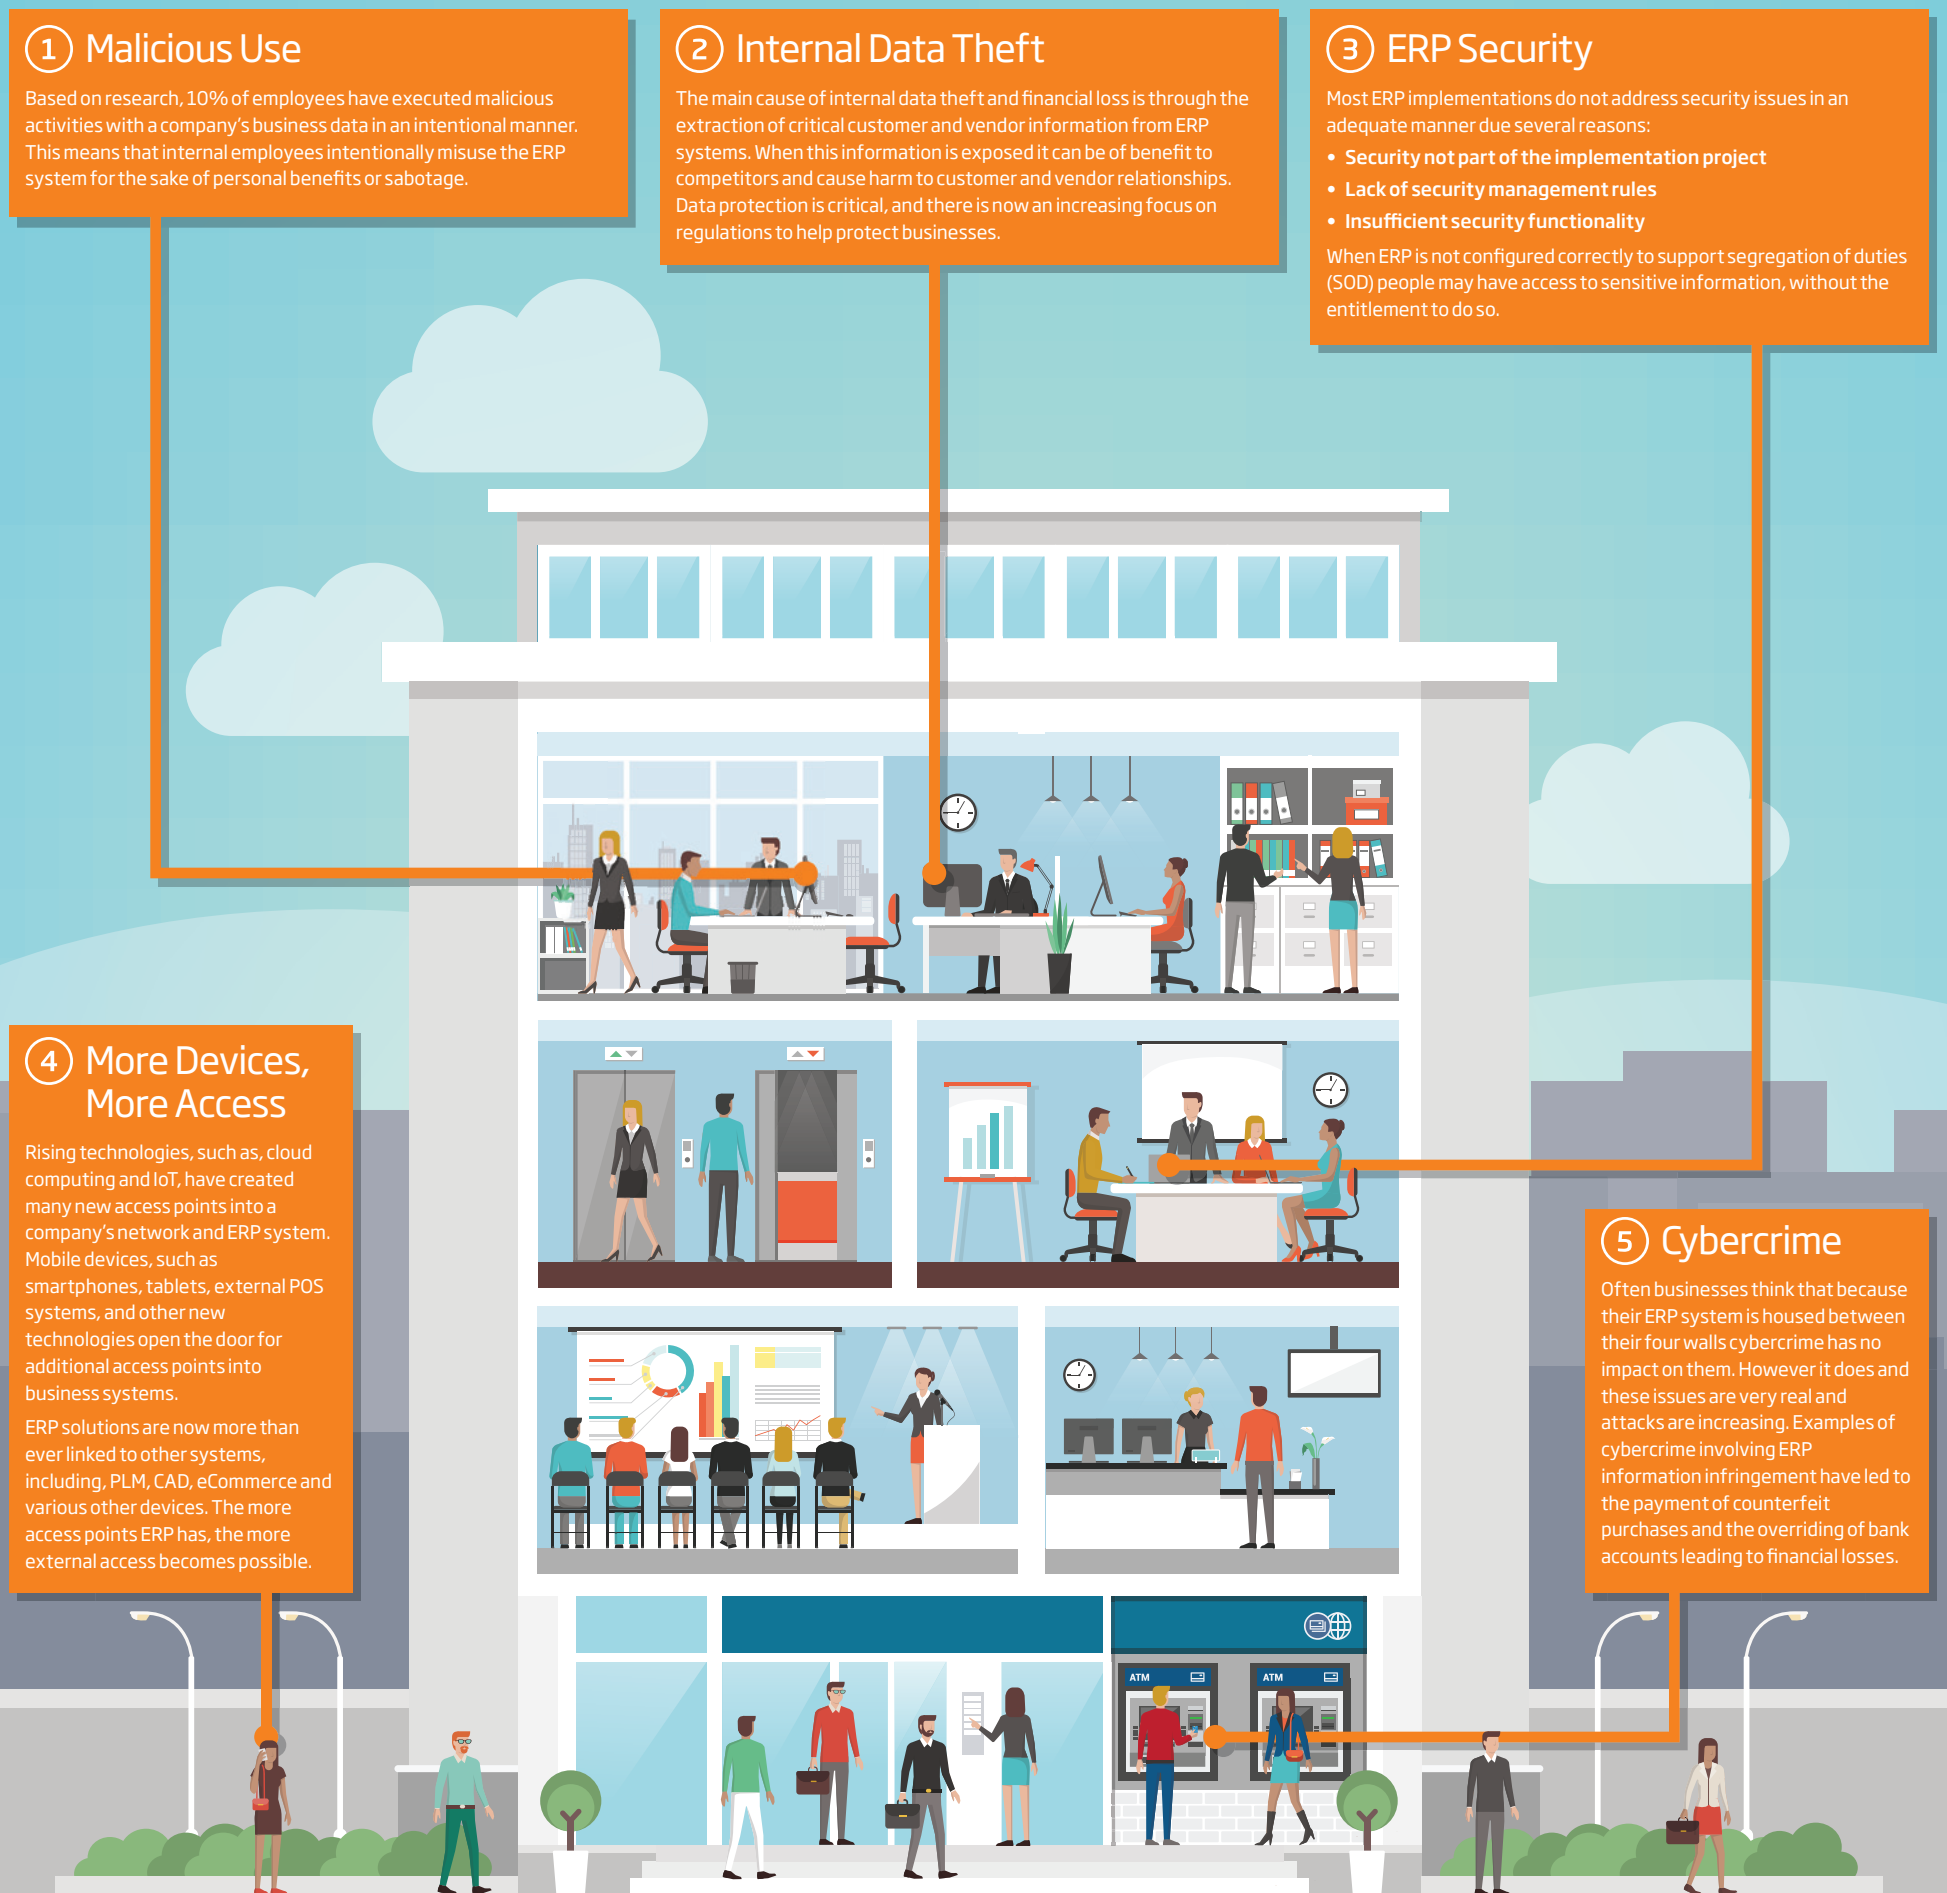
1 Malicious Use

Based on research, 10% of employees have executed malicious activities with a company's business data in an intentional manner. This means that internal employees intentionally misuse the ERP system for the sake of personal benefits or sabotage.

2 Internal Data Theft

The main cause of internal data theft and financial loss is through the extraction of critical customer and vendor information from ERP systems. When this information is exposed it can be of benefit to competitors and cause harm to customer and vendor relationships. Data protection is critical, and there is now an increasing focus on regulations to help protect businesses.

3 ERP Security

Most ERP implementations do not address security issues in an adequate manner due several reasons:

• Security not part of the implementation project
• Lack of security management rules
• Insufficient security functionality

When ERP is not configured correctly to support segregation of duties (SOD) people may have access to sensitive information, without the entitlement to do so.

4 More Devices, More Access

Rising technologies, such as, cloud computing and IoT, have created many new access points into a company's network and ERP system. Mobile devices, such as smartphones, tablets, external POS systems, and other new technologies open the door for additional access points into business systems.

ERP solutions are now more than ever linked to other systems, including, PLM, CAD, eCommerce and various other devices. The more access points ERP has, the more external access becomes possible.

5 Cybercrime

Often businesses think that because their ERP system is housed between their four walls cybercrime has no impact on them. However it does and these issues are very real and attacks are increasing. Examples of cybercrime involving ERP information infringement have led to the payment of counterfeit purchases and the overriding of bank accounts leading to financial losses.

ATM

ATM